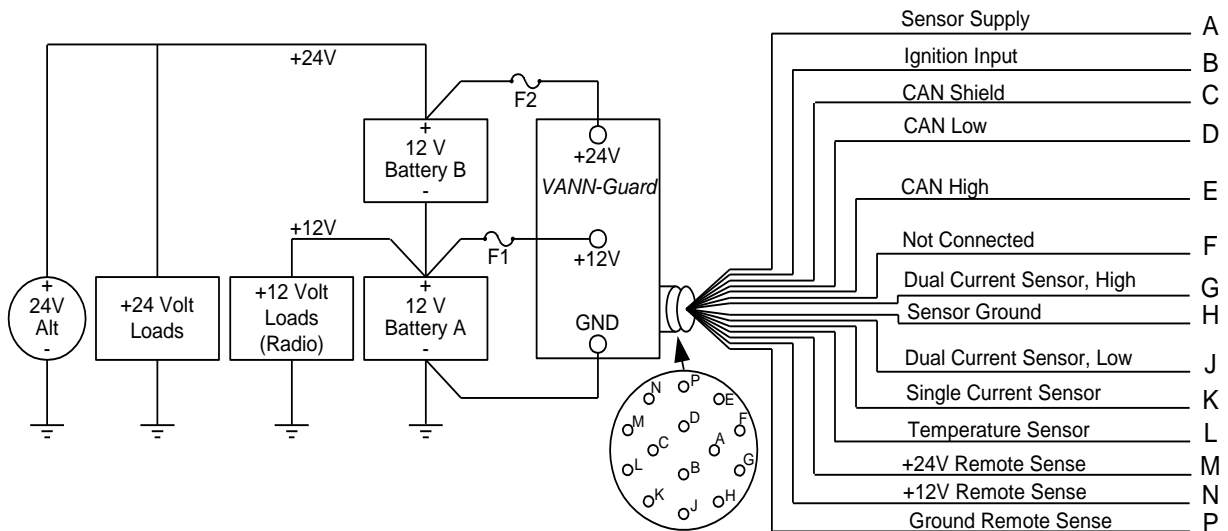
+24V

+
12 V
Battery B
-

F2

+24V
VANN-Guard

+12V

F1

+12V

GND

+
24V
Alt
-

+24 Volt
Loads

+12 Volt
Loads
(Radio)

+
12 V
Battery A
-

N P E M D F C A L B G K J H

Sensor Supply A
Ignition Input B
CAN Shield C
CAN Low D
CAN High E
Not Connected F
Dual Current Sensor, High G
Sensor Ground H
Dual Current Sensor, Low J
Single Current Sensor K
Temperature Sensor L
+24V Remote Sense M
+12V Remote Sense N
Ground Remote Sense P